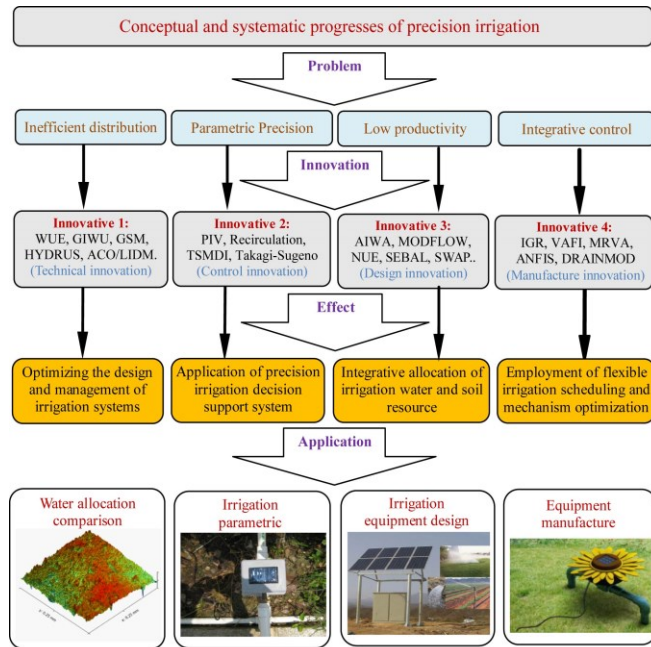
Conceptual and systematic progresses of precision irrigation

Problem

Inefficient distribution

Parametric Precision

Low productivity

Integrative control

Innovation

Innovative 1:
WUE, GIWU, GSM, HYDRUS, ACO/LIDM.
(Technical innovation)

Innovative 2:
PIV, Recirculation, TSMDI, Takagi-Sugeno
(Control innovation)

Innovative 3:
AIWA, MODFLOW, NUE, SEBAL, SWAP..
(Design innovation)

Innovative 4:
IGR, VAFI, MRVA, ANFIS, DRAINMOD
(Manufacture innovation)

Effect

Optimizing the design and management of irrigation systems

Application of precision irrigation decision support system

Integrative allocation of irrigation water and soil resource

Employment of flexible irrigation scheduling and mechanism optimization

Application

Water allocation comparison

Irrigation parametric

Irrigation equipment design

Equipment manufacture